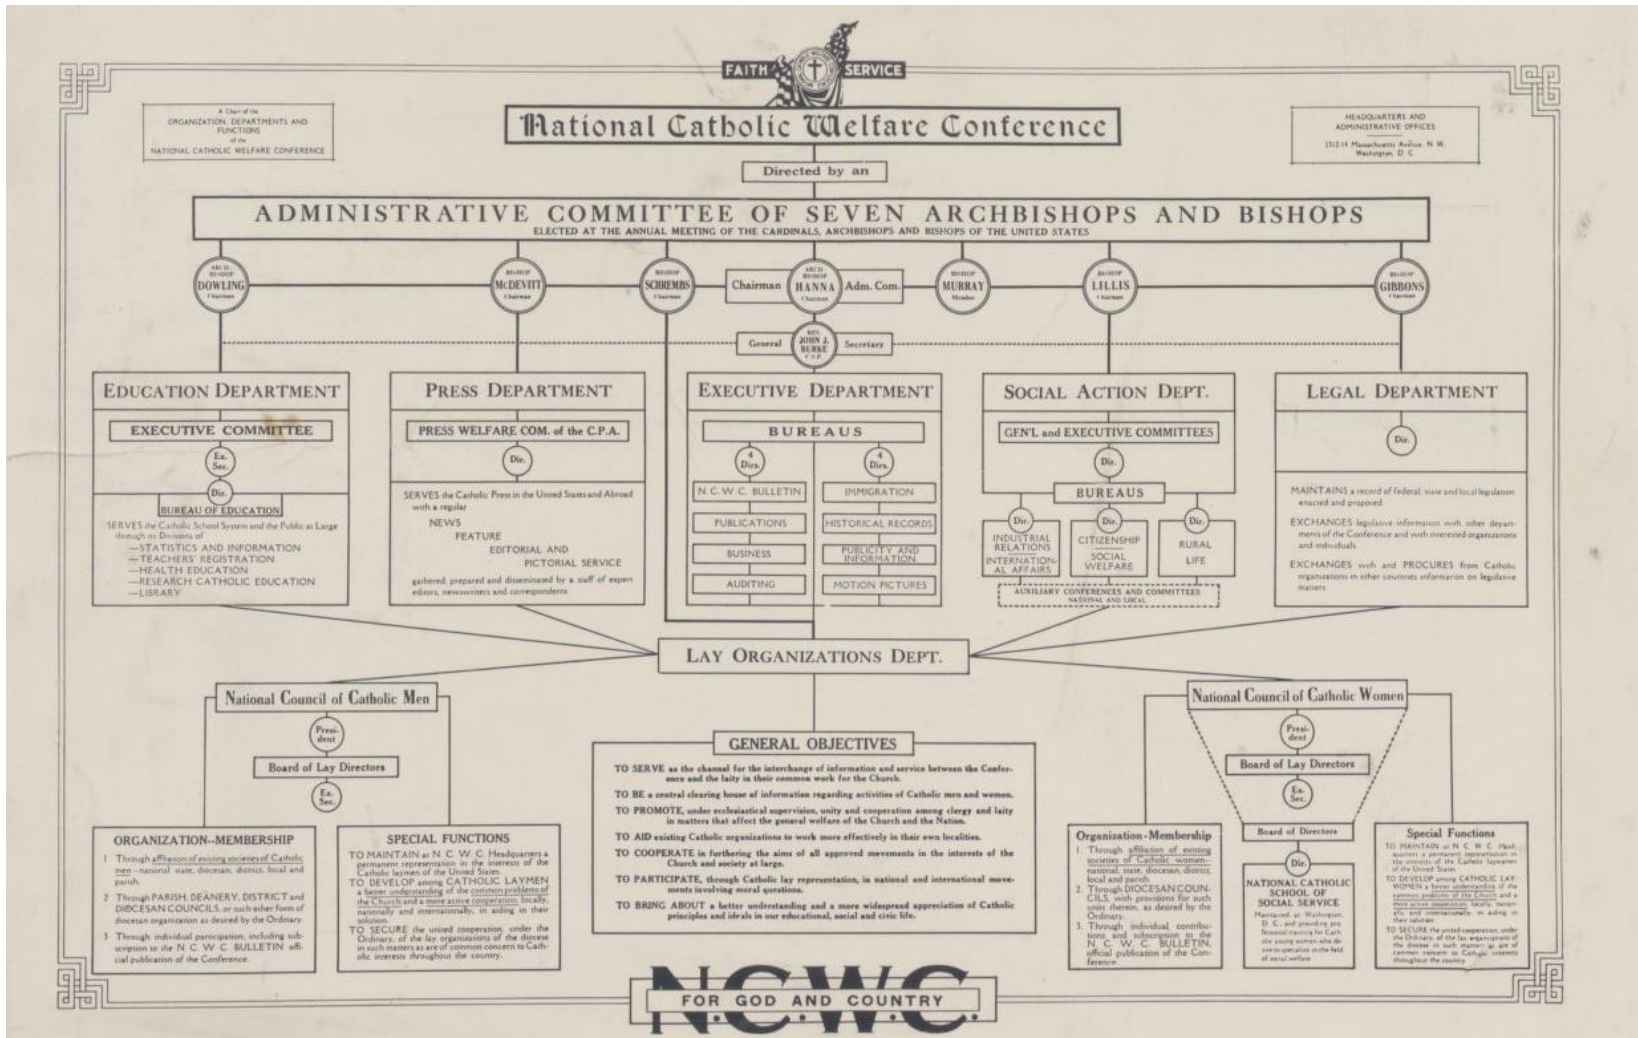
FAITH SERVICE

A Chart of the ORGANIZATION, DEPARTMENTS AND FUNCTIONS of the NATIONAL CATHOLIC WELFARE CONFERENCE

National Catholic Welfare Conference

HEADQUARTERS AND ADMINISTRATIVE OFFICES 1312-14 Massachusetts Avenue, N.W. Washington, D.C.

Directed by an

ADMINISTRATIVE COMMITTEE OF SEVEN ARCHBISHOPS AND BISHOPS
ELECTED AT THE ANNUAL MEETING OF THE CARDINALS, ARCHBISHOPS AND BISHOPS OF THE UNITED STATES

ARCH-BISHOP DOWLING Chairman

BISHOP McDEVITT Chairman

BISHOP SCHREMBS Chairman

Chairman ARCH-BISHOP HANNA Chairman Adm. Com.

BISHOP MURRAY Member

BISHOP LILLIS Chairman

BISHOP GIBBONS Chairman

General REV. JOHN J. BURKE C.S.P. Secretary

EDUCATION DEPARTMENT
EXECUTIVE COMMITTEE
Ex. Sec.
Dir.
BUREAU OF EDUCATION
SERVES the Catholic School System and the Public at Large through its Divisions of
—STATISTICS AND INFORMATION
—TEACHERS' REGISTRATION
—HEALTH EDUCATION
—RESEARCH CATHOLIC EDUCATION
—LIBRARY

PRESS DEPARTMENT
PRESS WELFARE COM. of the C.P.A.
Dir.
SERVES the Catholic Press in the United States and Abroad with a regular
NEWS
FEATURE
EDITORIAL AND
PICTORIAL SERVICE
gathered, prepared and disseminated by a staff of expert editors, newswriters and correspondents.

EXECUTIVE DEPARTMENT
BUREAUS
4 Dirs.
4 Dirs.
N.C.W.C. BULLETIN
PUBLICATIONS
BUSINESS
AUDITING
IMMIGRATION
HISTORICAL RECORDS
PUBLICITY AND INFORMATION
MOTION PICTURES

SOCIAL ACTION DEPT.
GEN'L and EXECUTIVE COMMITTEES
Dir.
BUREAUS
Dir. INDUSTRIAL RELATIONS INTERNATIONAL AFFAIRS
Dir. CITIZENSHIP SOCIAL WELFARE
Dir. RURAL LIFE
AUXILIARY CONFERENCES AND COMMITTEES NATIONAL AND LOCAL

LEGAL DEPARTMENT
Dir.
MAINTAINS a record of federal, state and local legislation enacted and proposed.
EXCHANGES legislative information with other departments of the Conference and with interested organizations and individuals.
EXCHANGES with and PROCURES from Catholic organizations in other countries information on legislative matters.

LAY ORGANIZATIONS DEPT.

National Council of Catholic Men
President
Board of Lay Directors
Ex. Sec.

ORGANIZATION--MEMBERSHIP
1. Through affiliation of existing societies of Catholic men—national, state, diocesan, district, local and parish.
2. Through PARISH, DEANERY, DISTRICT and DIOCESAN COUNCILS, or such other form of diocesan organization as desired by the Ordinary.
3. Through individual participation, including subscription to the N.C.W.C. BULLETIN official publication of the Conference.

SPECIAL FUNCTIONS
TO MAINTAIN at N.C.W.C. Headquarters a permanent representation in the interests of the Catholic laymen of the United States.
TO DEVELOP among CATHOLIC LAYMEN a better understanding of the common problems of the Church and a more active cooperation, locally, nationally and internationally, in aiding in their solution.
TO SECURE the united cooperation, under the Ordinary, of the lay organizations of the diocese in such matters as are of common concern to Catholic interests throughout the country.

GENERAL OBJECTIVES
TO SERVE as the channel for the interchange of information and service between the Conference and the laity in their common work for the Church.
TO BE a central clearing house of information regarding activities of Catholic men and women.
TO PROMOTE, under ecclesiastical supervision, unity and cooperation among clergy and laity in matters that affect the general welfare of the Church and the Nation.
TO AID existing Catholic organizations to work more effectively in their own localities.
TO COOPERATE in furthering the aims of all approved movements in the interests of the Church and society at large.
TO PARTICIPATE, through Catholic lay representation, in national and international movements involving moral questions.
TO BRING ABOUT a better understanding and a more widespread appreciation of Catholic principles and ideals in our educational, social and civic life.

National Council of Catholic Women
President
Board of Lay Directors
Ex. Sec.
Board of Directors
Dir.

Organization-Membership
1. Through affiliation of existing societies of Catholic women—national, state, diocesan, district, local and parish.
2. Through DIOCESAN COUNCILS, with provisions for such units thereon, as desired by the Ordinary.
3. Through individual contributions and subscription to the N.C.W.C. BULLETIN, official publication of the Conference.

NATIONAL CATHOLIC SCHOOL OF SOCIAL SERVICE
Maintained at Washington, D.C., and providing professional training for Catholic young women who desire to specialize in the field of social welfare.

Special Functions
TO MAINTAIN at N.C.W.C. Headquarters a permanent representation in the interests of the Catholic laywomen of the United States.
TO DEVELOP among CATHOLIC LAYWOMEN a better understanding of the common problems of the Church and a more active cooperation, locally, nationally and internationally, in aiding in their solution.
TO SECURE the united cooperation, under the Ordinary, of the lay organizations of the diocese in such matters as are of common concern to Catholic interests throughout the country.

N.C.W.C.
FOR GOD AND COUNTRY